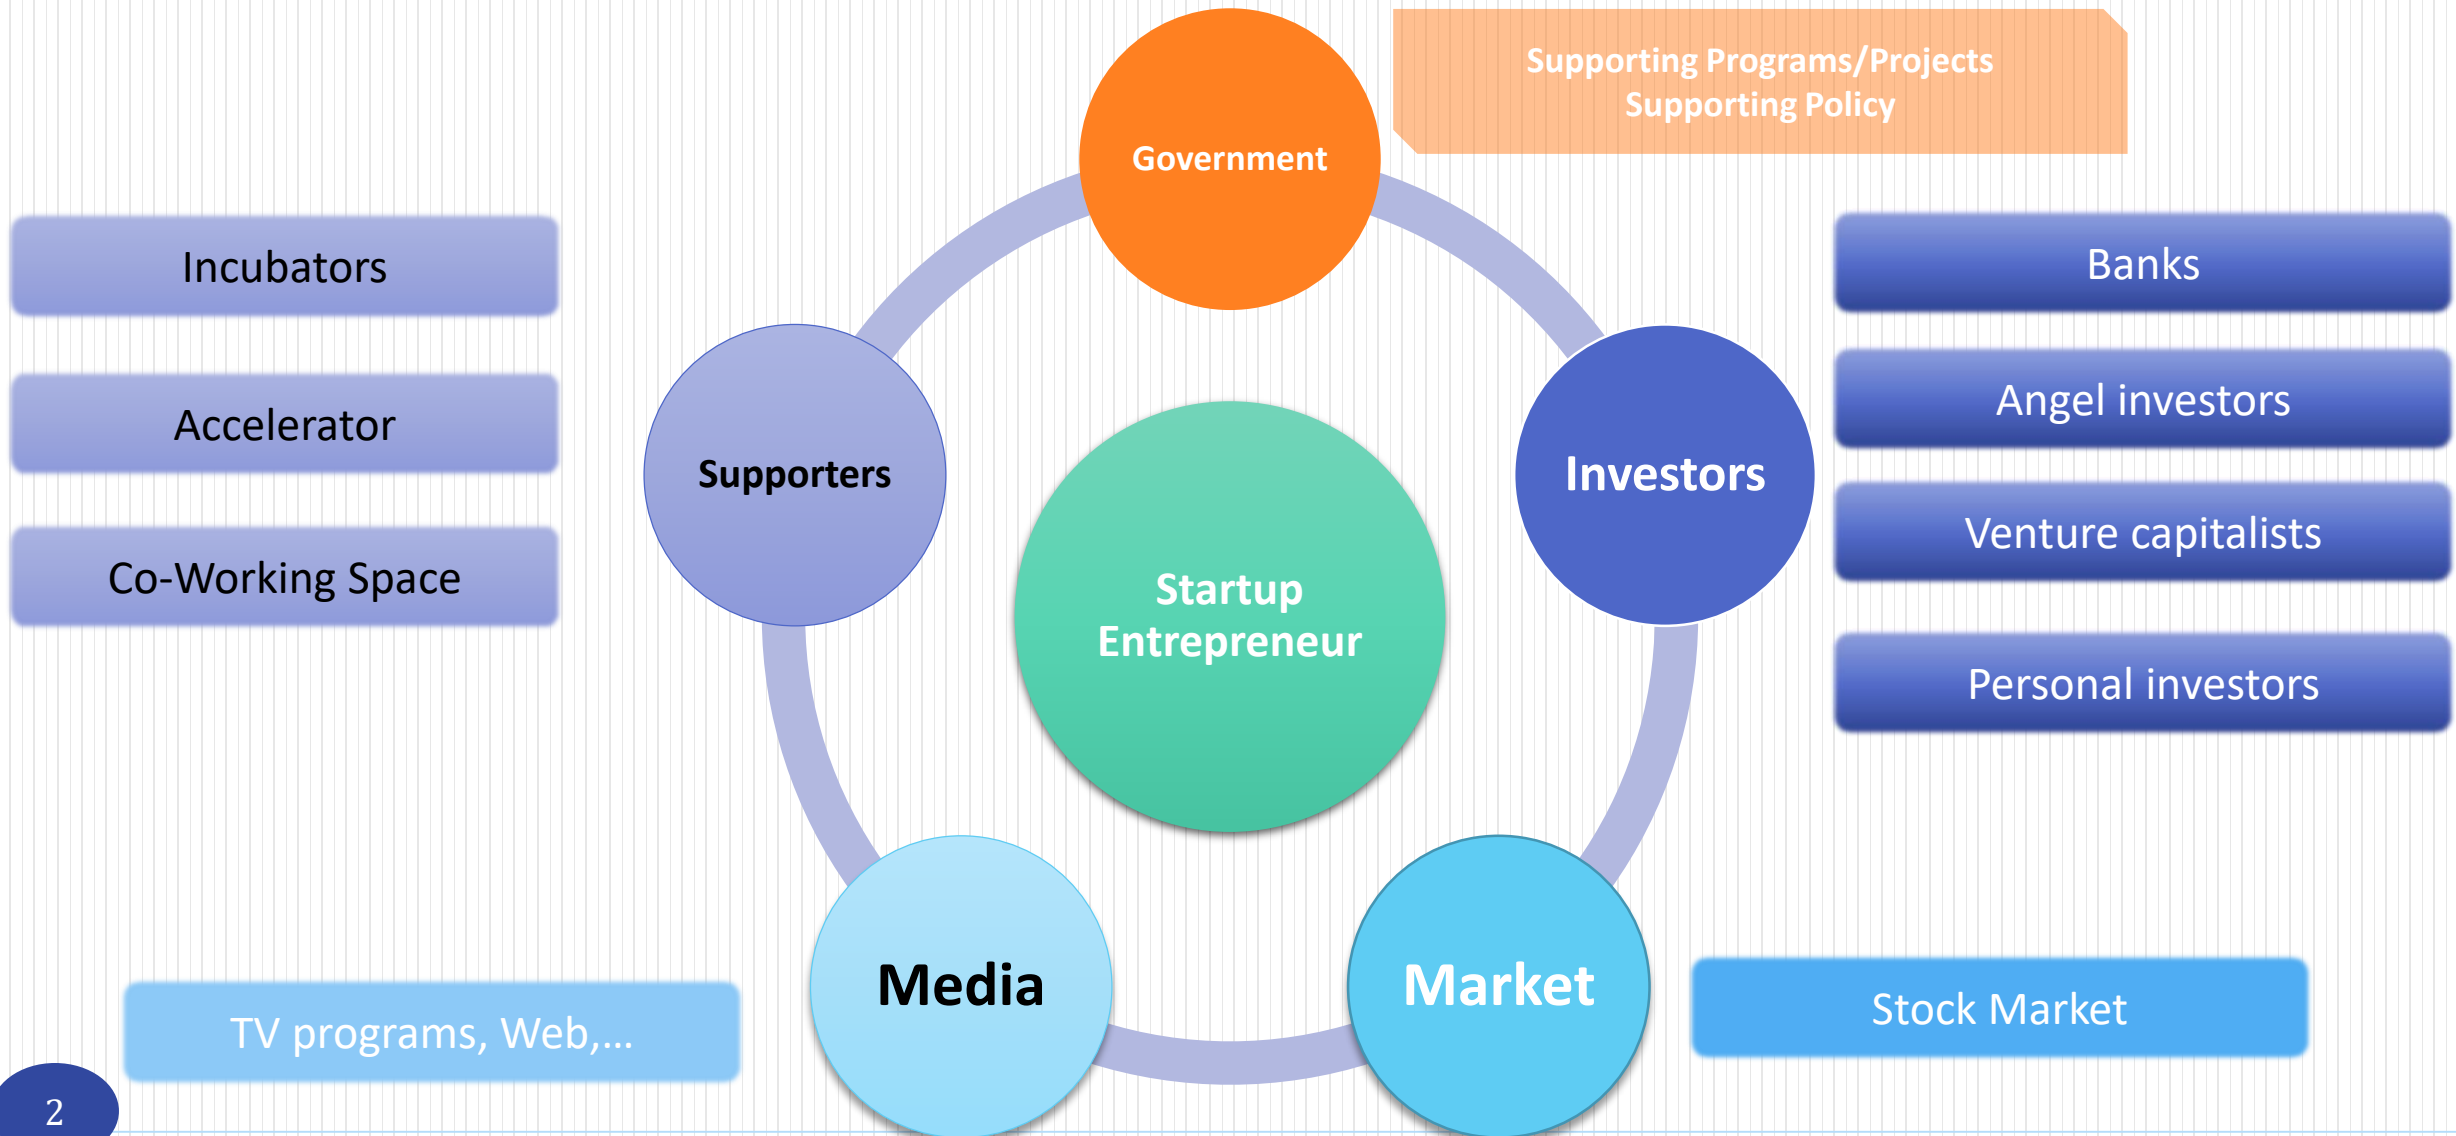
Government

Supporting Programs/Projects
Supporting Policy

Incubators

Accelerator

Co-Working Space

Supporters

Startup Entrepreneur

Investors

Banks

Angel investors

Venture capitalists

Personal investors

Media

Market

TV programs, Web,...

Stock Market

2